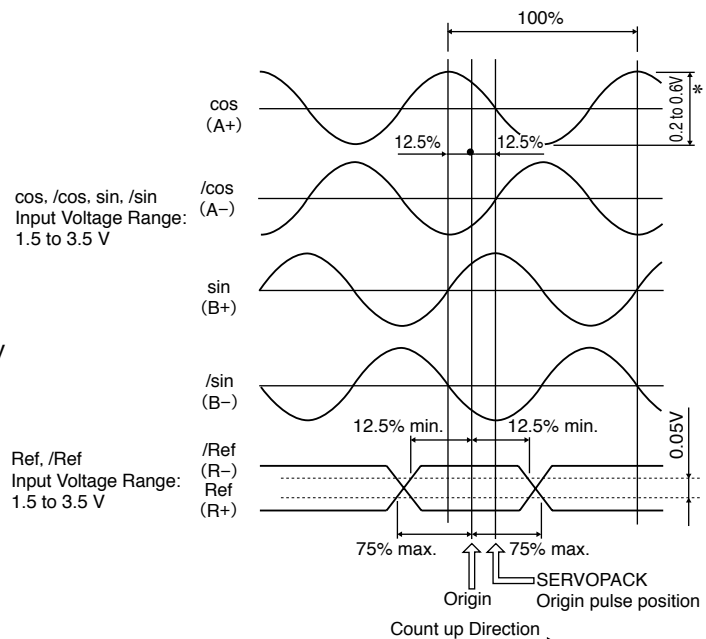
100%

cos
(A+)

12.5%

12.5%

0.2 to 0.6V

*

cos, /cos, sin, /sin
Input Voltage Range:
1.5 to 3.5 V

/cos
(A−)

sin
(B+)

/sin
(B−)

12.5% min.

12.5% min.

0.05V

Ref, /Ref
Input Voltage Range:
1.5 to 3.5 V

/Ref
(R−)
Ref
(R+)

75% max.

75% max.

SERVOPACK
Origin pulse position

Origin

Count up Direction